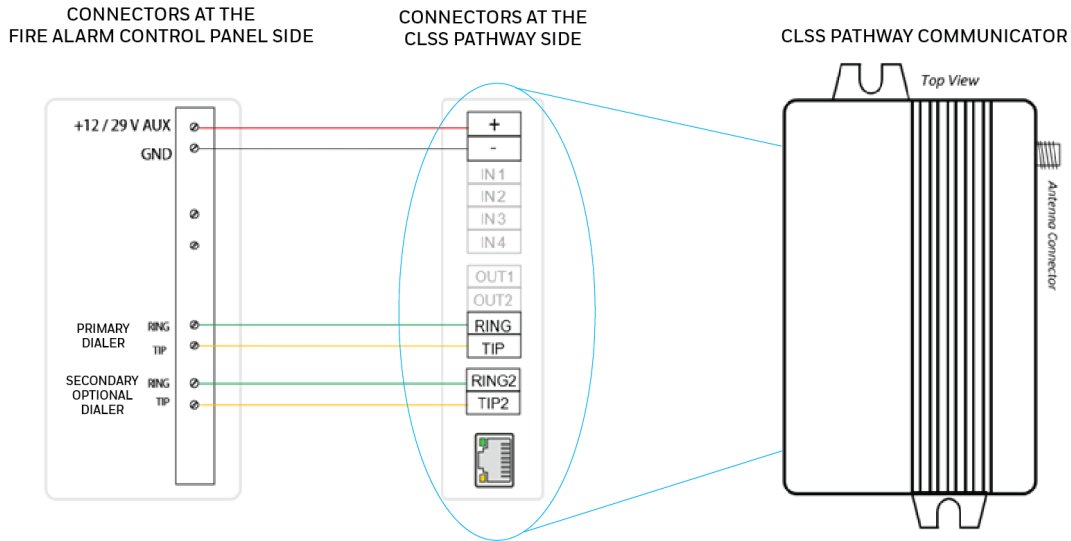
CONNECTORS AT THE FIRE ALARM CONTROL PANEL SIDE

CONNECTORS AT THE CLSS PATHWAY SIDE

CLSS PATHWAY COMMUNICATOR

+12 / 29 V AUX
GND

PRIMARY DIALER
RING
TIP

SECONDARY OPTIONAL DIALER
RING
TIP

+
-
IN1
IN2
IN3
IN4
OUT1
OUT2
RING
TIP
RING2
TIP2

Top View

Antenna Connector